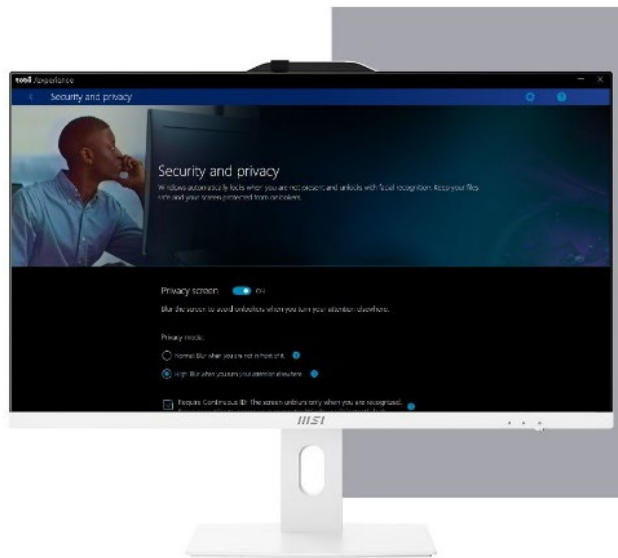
tobii Experience

Security and privacy

Security and privacy

Windows automatically locks when you are not present and unlocks with facial recognition. Keep your files safe and your screen protected from onlookers.

Privacy screen On

Blur the screen to avoid onlookers when you turn your attention elsewhere.

Privacy mode:

Normal: Blur when you are not in front of it.

High: Blur when you turn your attention elsewhere.

Require Continuous ID: The screen unblurs only when you are recognized. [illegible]

msi